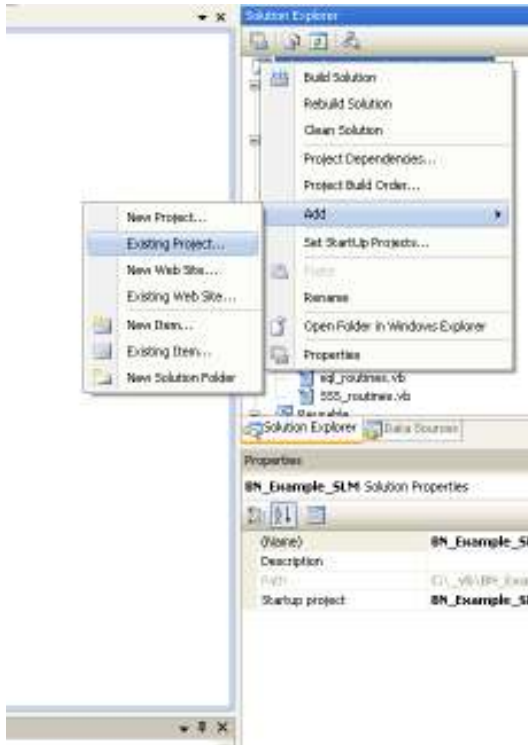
Solution Explorer

Build Solution
Rebuild Solution
Clean Solution
Project Dependencies...
Project Build Order...
Add
Set StartUp Projects...
Paste
Rename
Open Folder in Windows Explorer
Properties

New Project...
Existing Project...
New Web Site...
Existing Web Site...
New Item...
Existing Item...
New Solution Folder

sql_routines.vb
SSS_routines.vb
Reusable

Solution Explorer
Data Sources

Properties
BN_Example_SLM Solution Properties

| (Name) | BN_Example_Sl |
|---|---|
| Description | |
| Path | C:\_VB\BN_Exa |
| Startup project | BN_Example_Sl |